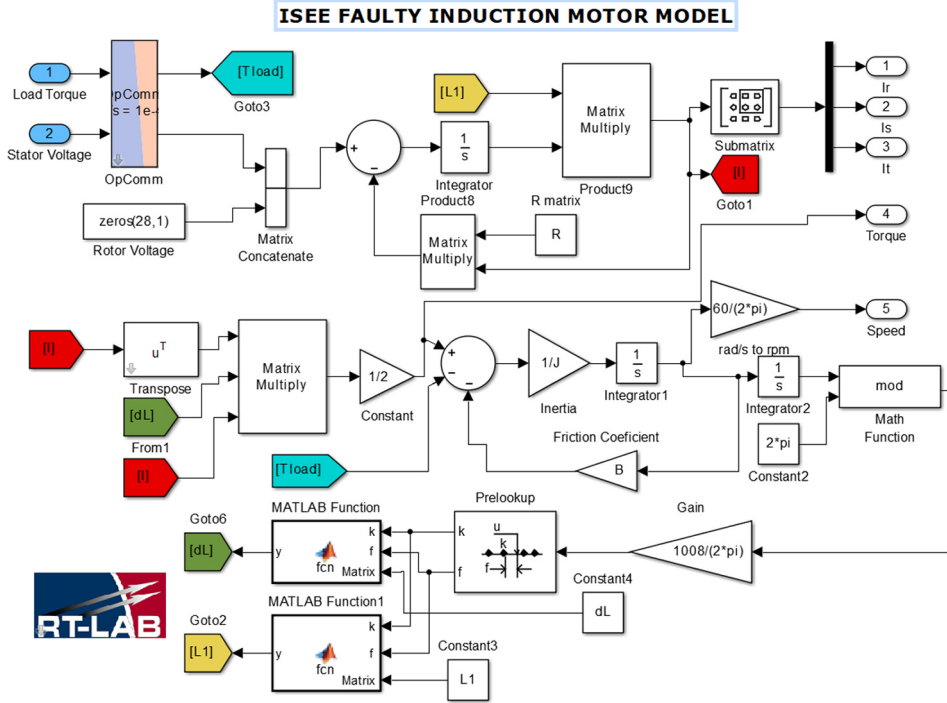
ISEE FAULTY INDUCTION MOTOR MODEL

1
Load Torque

2
Stator Voltage

opComm
s = 1e-
OpComm

[Tload]
Goto3

zeros(28,1)
Rotor Voltage

Matrix Concatenate

[L1]

$\frac{1}{s}$
Integrator
Product8

Matrix Multiply
Product9

R matrix
R

Matrix Multiply

Submatrix

[I]
Goto1

1
Ir
2
Is
3
It

4
Torque

[I]
$u^T$
Transpose

[dL]
From1

[I]

Matrix Multiply

1/2
Constant

1/J
Inertia

$\frac{1}{s}$
Integrator1

60/(2*pi)
rad/s to rpm

5
Speed

$\frac{1}{s}$
Integrator2

mod
Math Function

2*pi
Constant2

Friction Coeficient
B

[Tload]

Goto6
[dL]

MATLAB Function
y
fcn
k
f
Matrix

Prelookup
u
k
f
k
f

Gain
1008/(2*pi)

Constant4
dL

RT-LAB

Goto2
[L1]

MATLAB Function1
y
fcn
k
f
Matrix

Constant3
L1